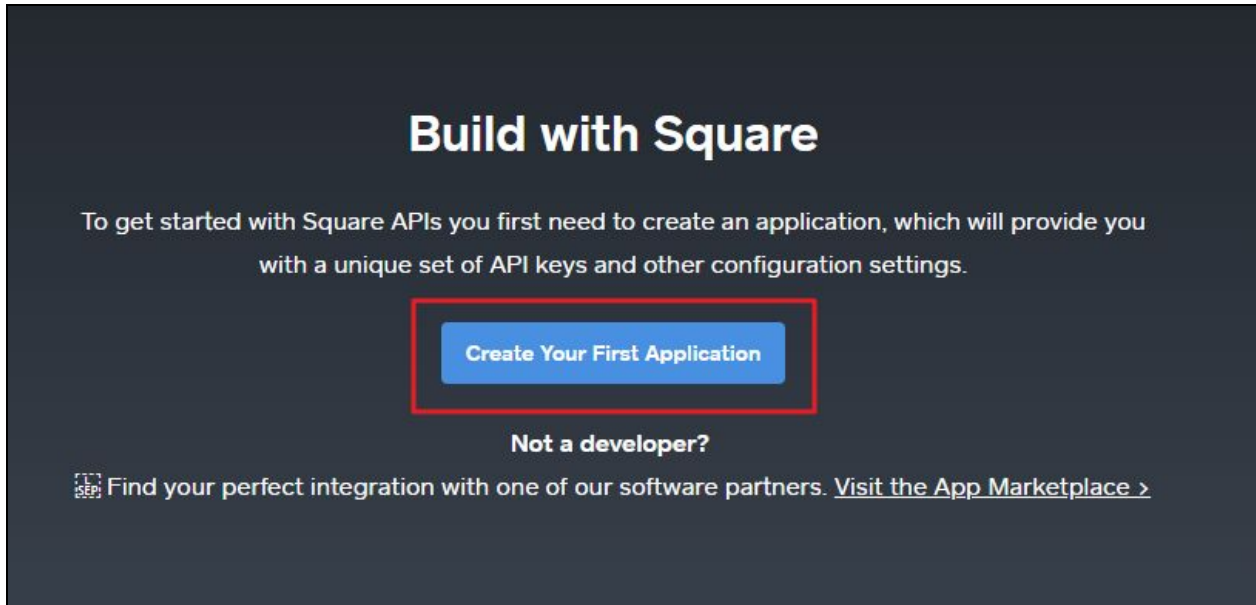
Build with Square

To get started with Square APIs you first need to create an application, which will provide you with a unique set of API keys and other configuration settings.

Create Your First Application

Not a developer?

SEP Find your perfect integration with one of our software partners. Visit the App Marketplace ›